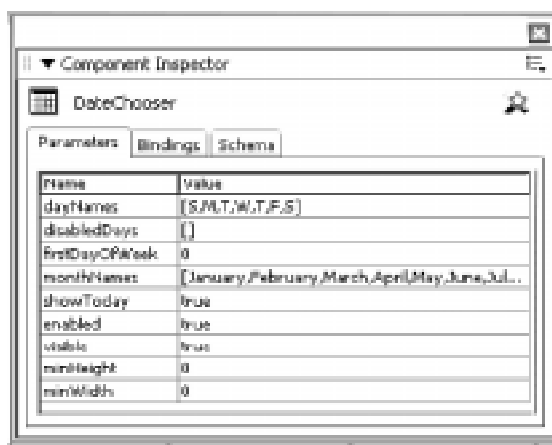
▼ Component Inspector

DateChooser

Parameters | Bindings | Schema

| Name | Value |
|---|---|
| dayNames | [S,M,T,W,T,F,S] |
| disabledDays | [] |
| firstDayOfWeek | 0 |
| monthNames | [January,February,March,April,May,June,Jul... |
| showToday | true |
| enabled | true |
| visible | true |
| minHeight | 0 |
| minWidth | 0 |